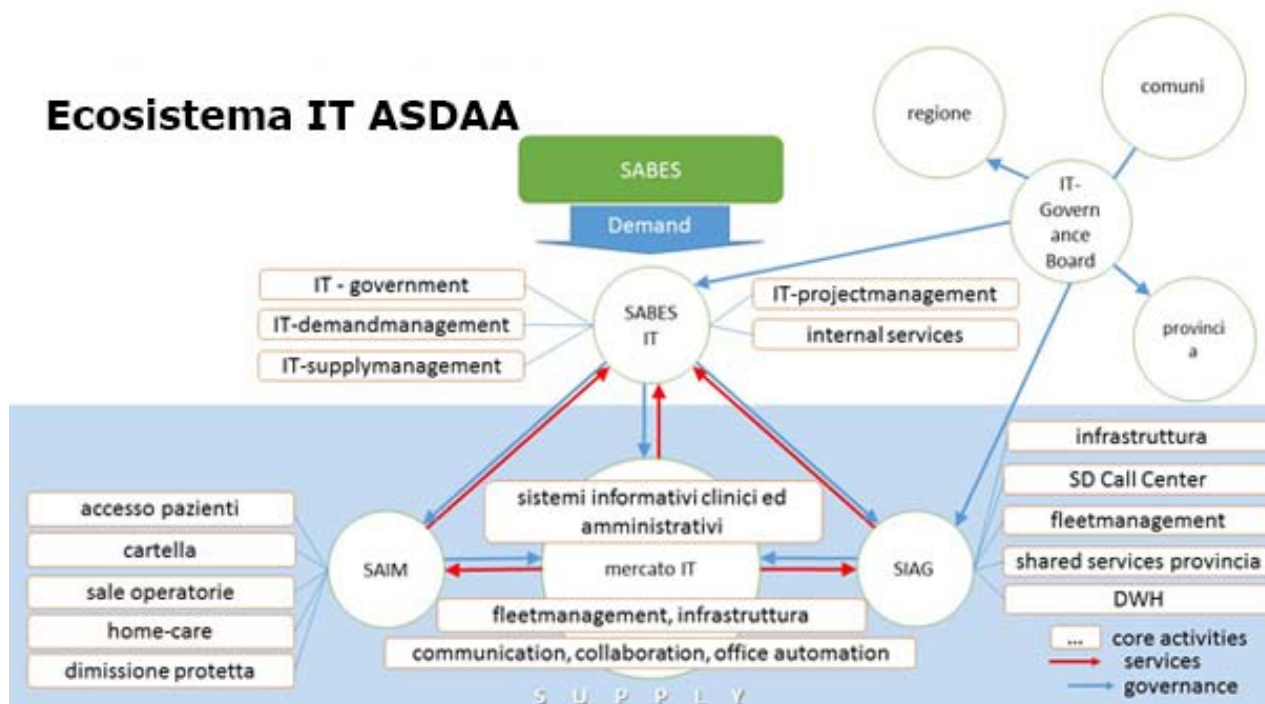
Ecosistema IT ASDAA

SABES

Demand

regione

comuni

IT-Governance Board

provincia

IT - government

IT-demandmanagement

IT-supplymanagement

SABES IT

IT-projectmanagement

internal services

infrastruttura

SD Call Center

fleetmanagement

shared services provincia

DWH

accesso pazienti

cartella

sale operatorie

home-care

dimissione protetta

SAIM

sistemi informativi clinici ed amministrativi

mercato IT

fleetmanagement, infrastruttura

communication, collaboration, office automation

SIAG

... core activities

services

governance

S U P P L Y